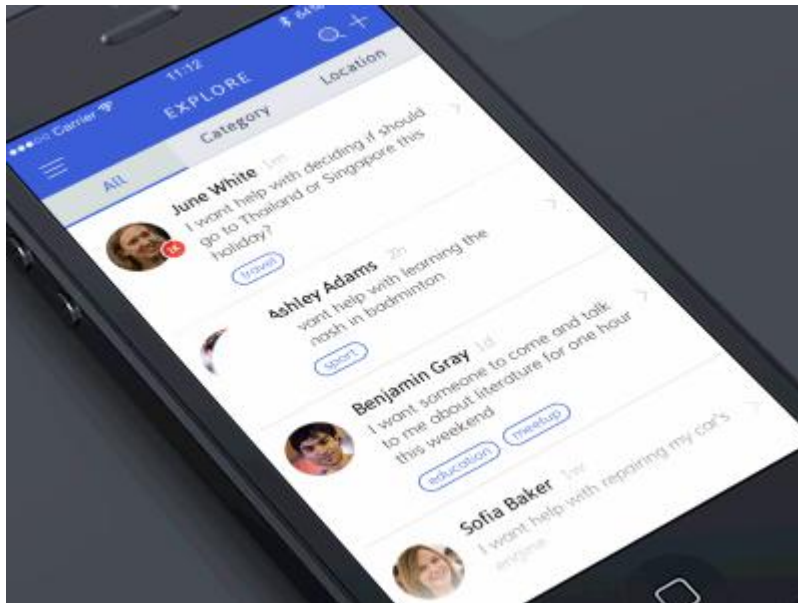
●●●○○ Carrier
11:12
64%
EXPLORE
All
Category
Location

June White 1m
I wont help with deciding if should go to Thailand or Singapore this holiday?
1K
travel

Ashley Adams 2h
I wont help with learning the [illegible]ash in badminton
sport

Benjamin Gray 1d
I wont someone to come and talk to me about literature for one hour this weekend
education
meetup

Sofia Baker 1w
I wont help with repairing my car's engine